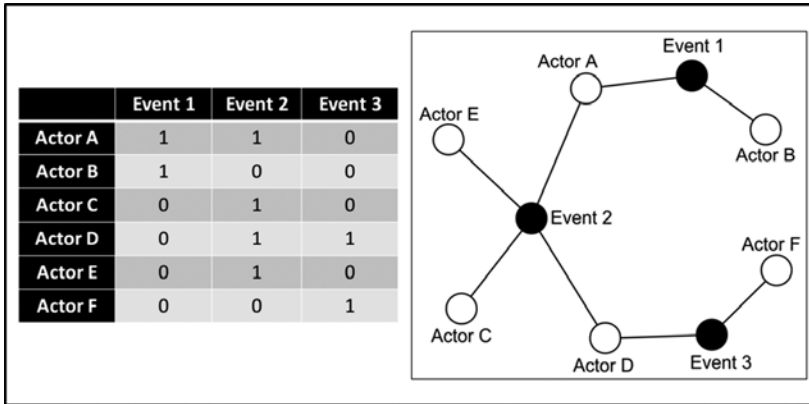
| | Event 1 | Event 2 | Event 3 |
|---|---|---|---|
| Actor A | 1 | 1 | 0 |
| Actor B | 1 | 0 | 0 |
| Actor C | 0 | 1 | 0 |
| Actor D | 0 | 1 | 1 |
| Actor E | 0 | 1 | 0 |
| Actor F | 0 | 0 | 1 |

Event 1
Actor A
Actor E
Actor B
Event 2
Actor F
Actor C
Actor D
Event 3